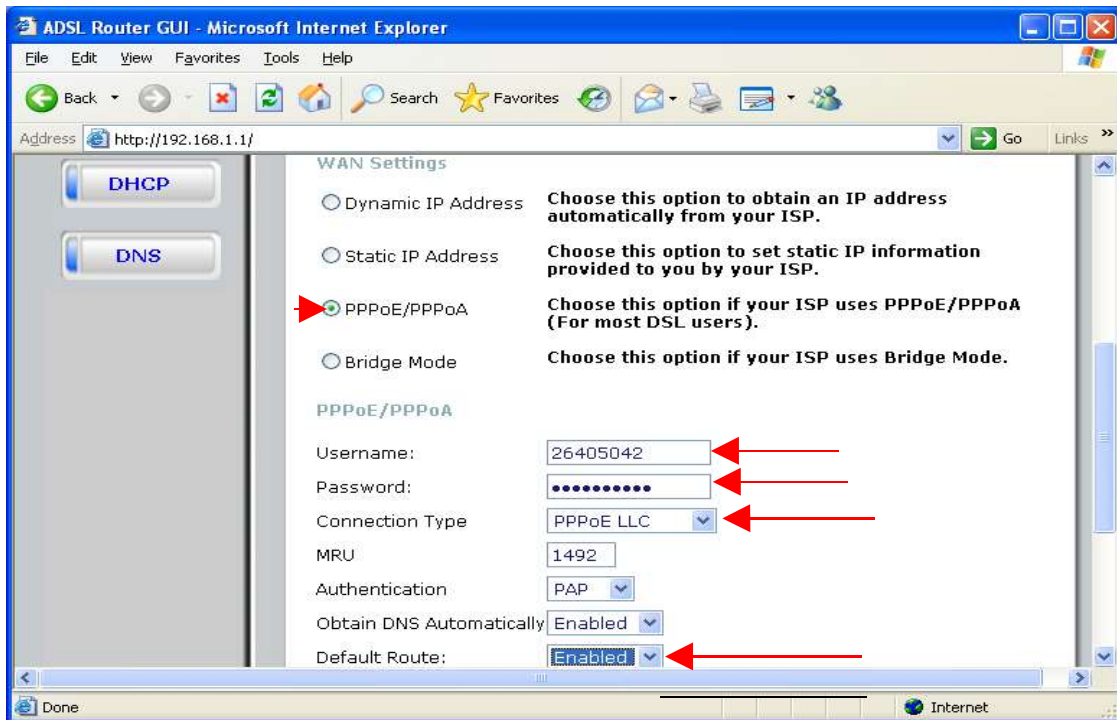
ADSL Router GUI - Microsoft Internet Explorer

File Edit View Favorites Tools Help

Back Search Favorites

Address http://192.168.1.1/ Go Links »

DHCP

DNS

WAN Settings

Dynamic IP Address Choose this option to obtain an IP address automatically from your ISP.

Static IP Address Choose this option to set static IP information provided to you by your ISP.

PPPoE/PPPoA Choose this option if your ISP uses PPPoE/PPPoA (For most DSL users).

Bridge Mode Choose this option if your ISP uses Bridge Mode.

PPPoE/PPPoA

| | |
|---|---|
| Username: | 26405042 |
| Password: | ••••••••••• |
| Connection Type | PPPoE LLC |
| MRU | 1492 |
| Authentication | PAP |
| Obtain DNS Automatically | Enabled |
| Default Route: | Enabled |

Done Internet